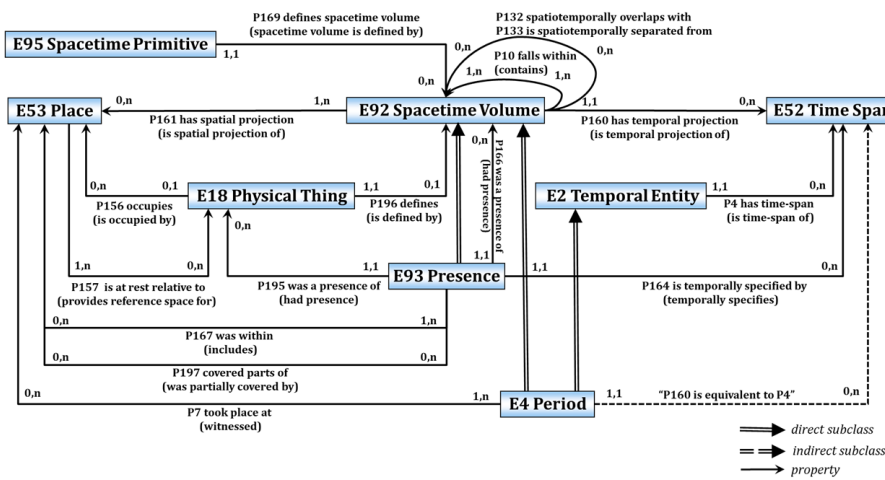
E95 Spacetime Primitive

1,1

P169 defines spacetime volume
(spacetime volume is defined by)

0,n

P132 spatiotemporally overlaps with
P133 is spatiotemporally separated from

0,n

0,n

1,n

P10 falls within
(contains)

1,n

E53 Place

0,n

1,n

P161 has spatial projection
(is spatial projection of)

E92 Spacetime Volume

1,1

P160 has temporal projection
(is temporal projection of)

0,n

E52 Time Spa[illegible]

0,n

0,1

E18 Physical Thing

1,1

0,1

P156 occupies
(is occupied by)

P196 defines
(is defined by)

0,n

P166 was a presence of
(had presence)

E2 Temporal Entity

1,1

0,n

P4 has time-span
(is time-span of)

0,n

1,n

0,n

P157 is at rest relative to
(provides reference space for)

1,1

P195 was a presence of
(had presence)

1,1

E93 Presence

1,1

P164 is temporally specified by
(temporally specifies)

0,n

0,n

1,n

P167 was within
(includes)

0,n

0,n

P197 covered parts of
(was partially covered by)

0,n

1,n

E4 Period

1,1

"P160 is equivalent to P4"

0,n

P7 took place at
(witnessed)

direct subclass

indirect subclass

property